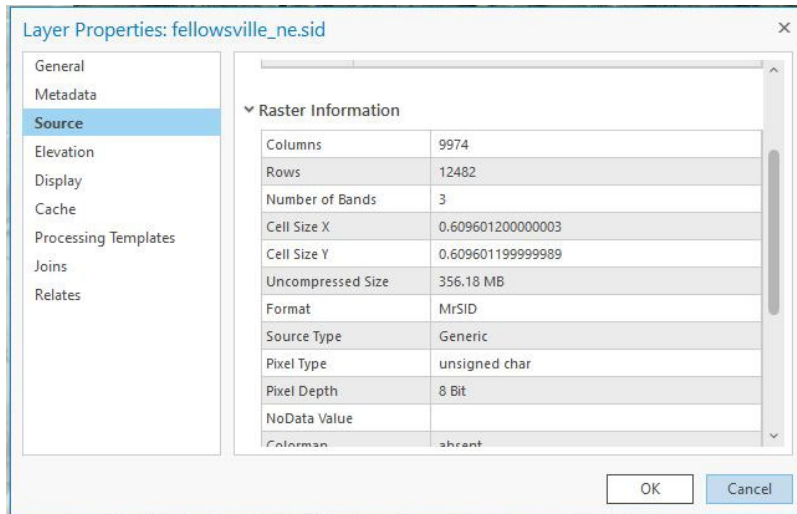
Layer Properties: fellowsville_ne.sid

×

General
Metadata
Source
Elevation
Display
Cache
Processing Templates
Joins
Relates

Raster Information

| | |
|---|---|
| Columns | 9974 |
| Rows | 12482 |
| Number of Bands | 3 |
| Cell Size X | 0.609601200000003 |
| Cell Size Y | 0.609601199999989 |
| Uncompressed Size | 356.18 MB |
| Format | MrSID |
| Source Type | Generic |
| Pixel Type | unsigned char |
| Pixel Depth | 8 Bit |
| NoData Value | |
| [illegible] | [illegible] |

OK Cancel